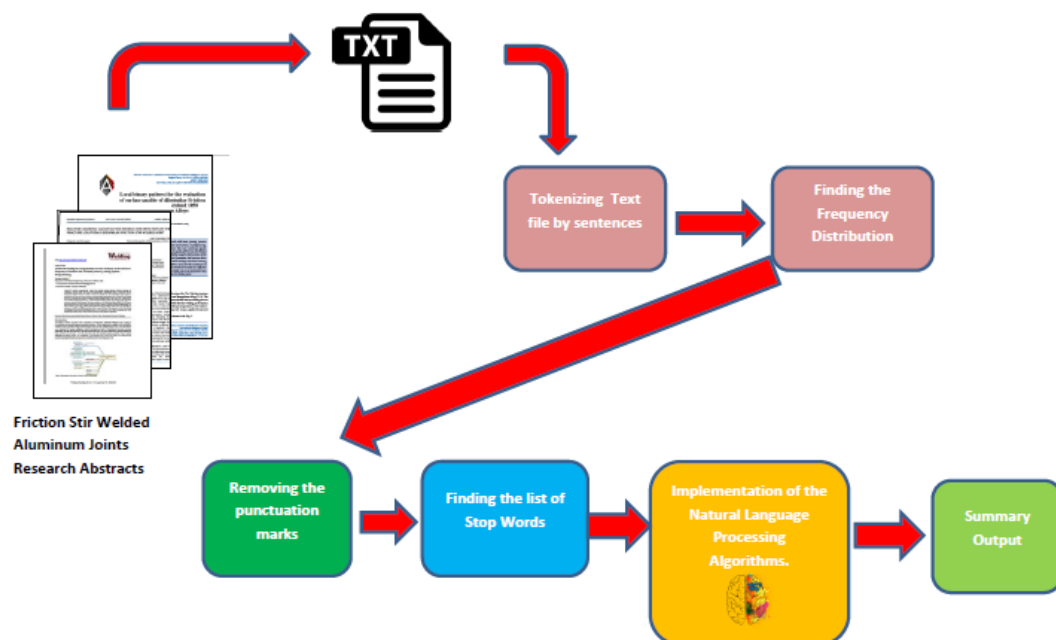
TXT

Tokenizing Text file by sentences

Finding the Frequency Distribution

Friction Stir Welded Aluminum Joints Research Abstracts

Removing the punctuation marks

Finding the list of Stop Words

Implementation of the Natural Language Processing Algorithms.

Summary Output